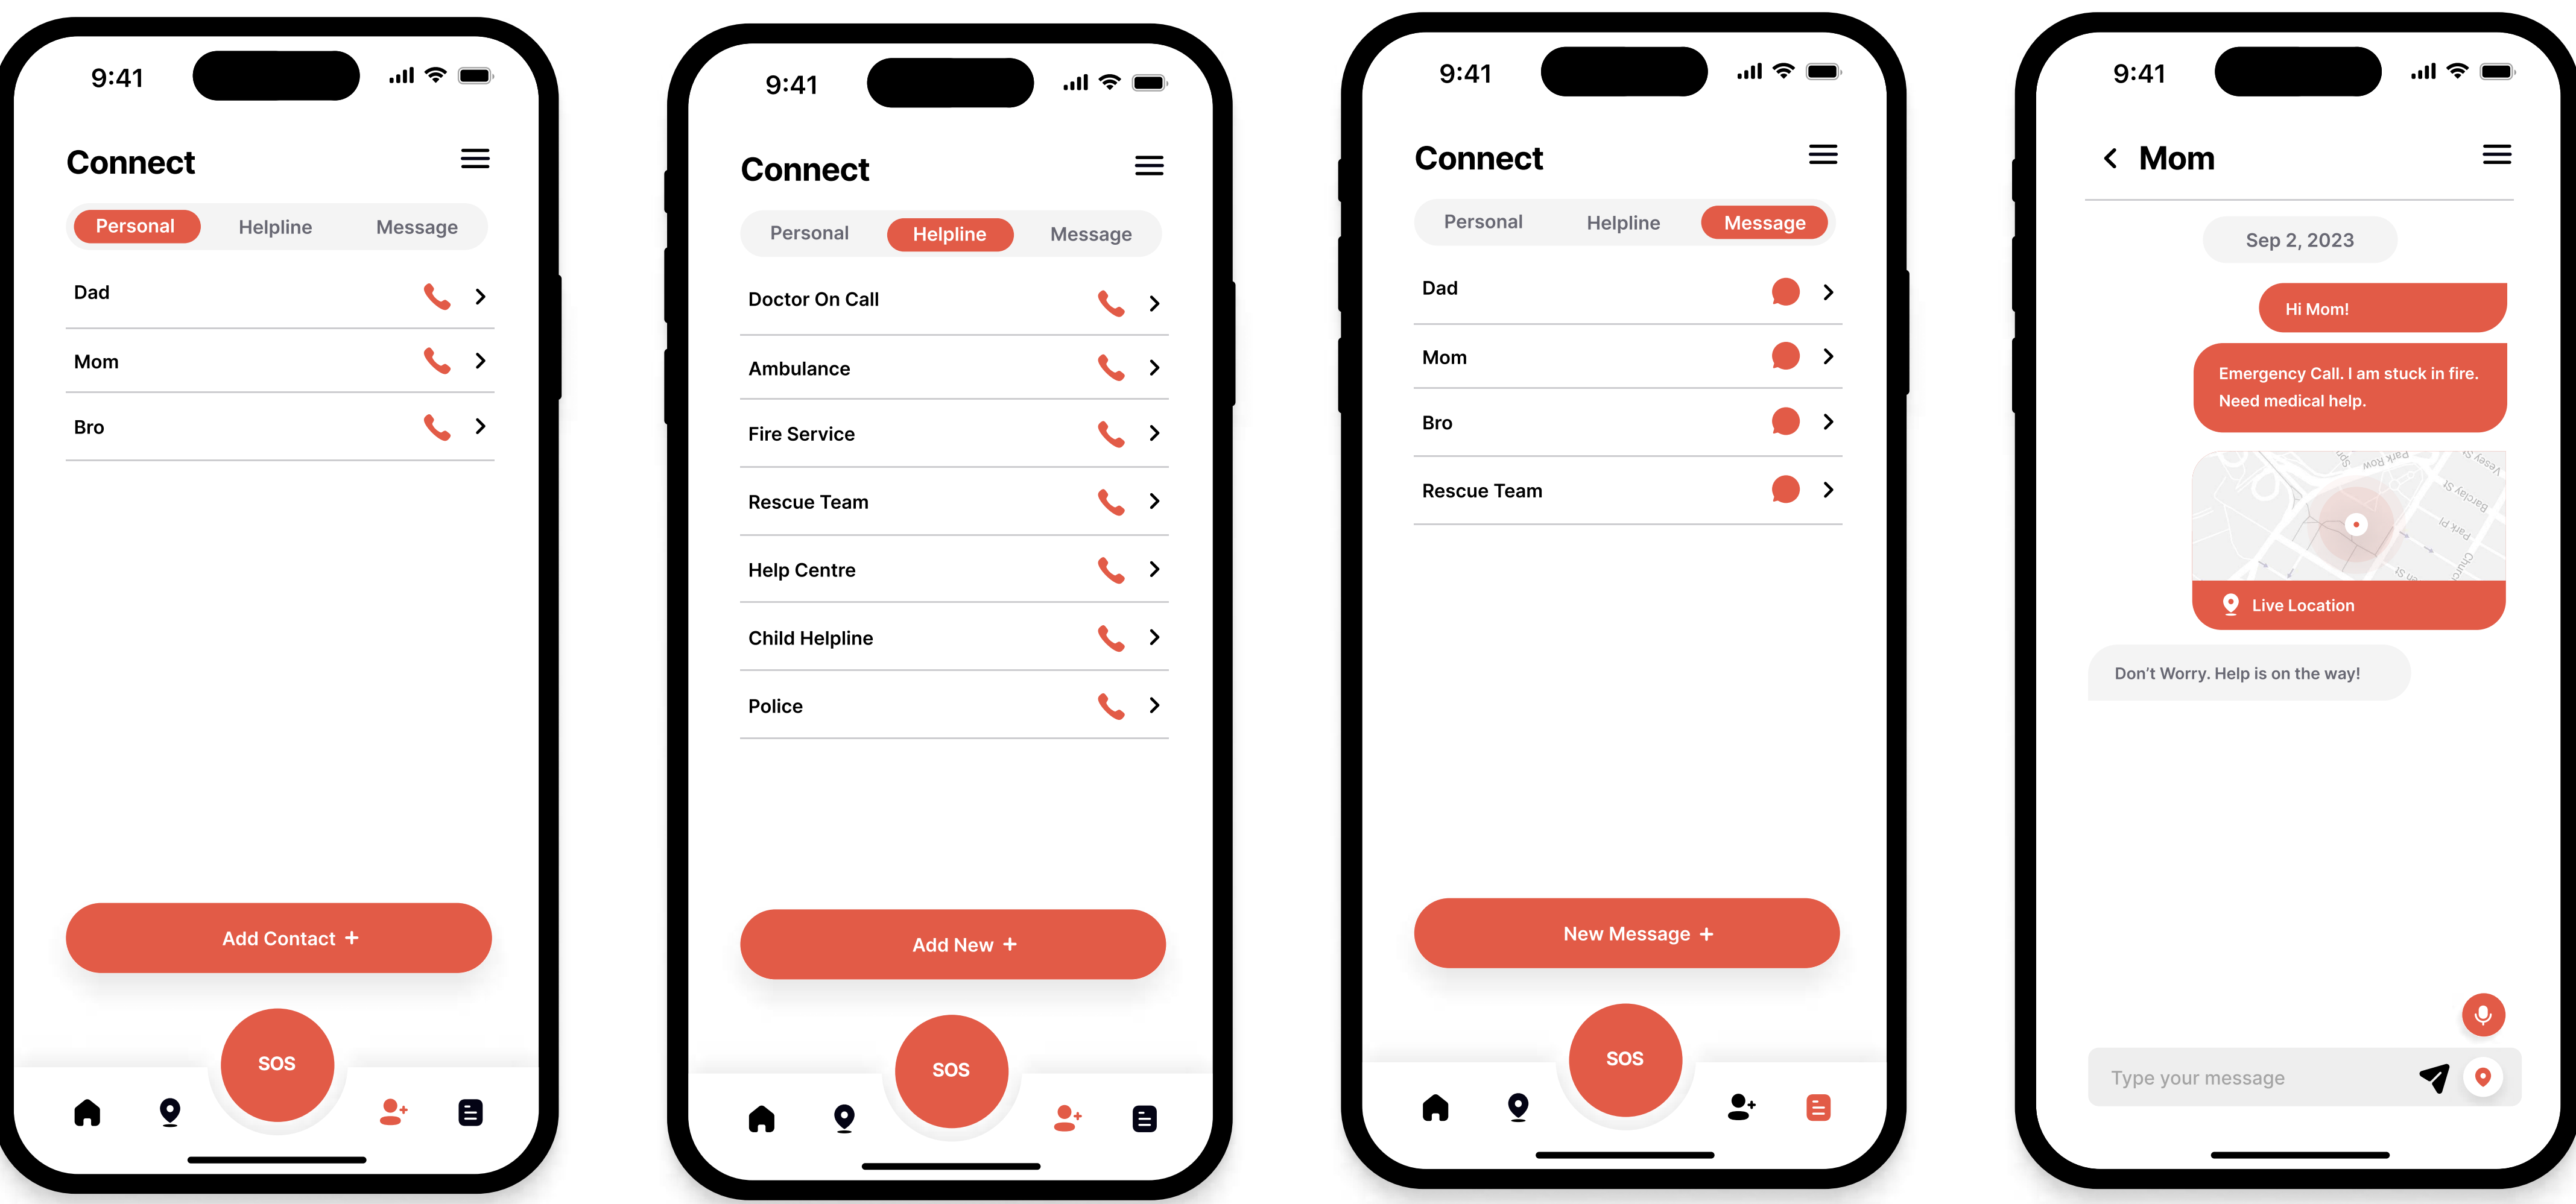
9:41

Connect

Personal Helpline Message

Dad

Mom

Bro

Add Contact +

SOS

9:41

Connect

Personal Helpline Message

Doctor On Call

Ambulance

Fire Service

Rescue Team

Help Centre

Child Helpline

Police

Add New +

SOS

9:41

Connect

Personal Helpline Message

Dad

Mom

Bro

Rescue Team

New Message +

SOS

9:41

Mom

Sep 2, 2023

Hi Mom!

Emergency Call. I am stuck in fire. Need medical help.

Live Location

Don't Worry. Help is on the way!

Type your message